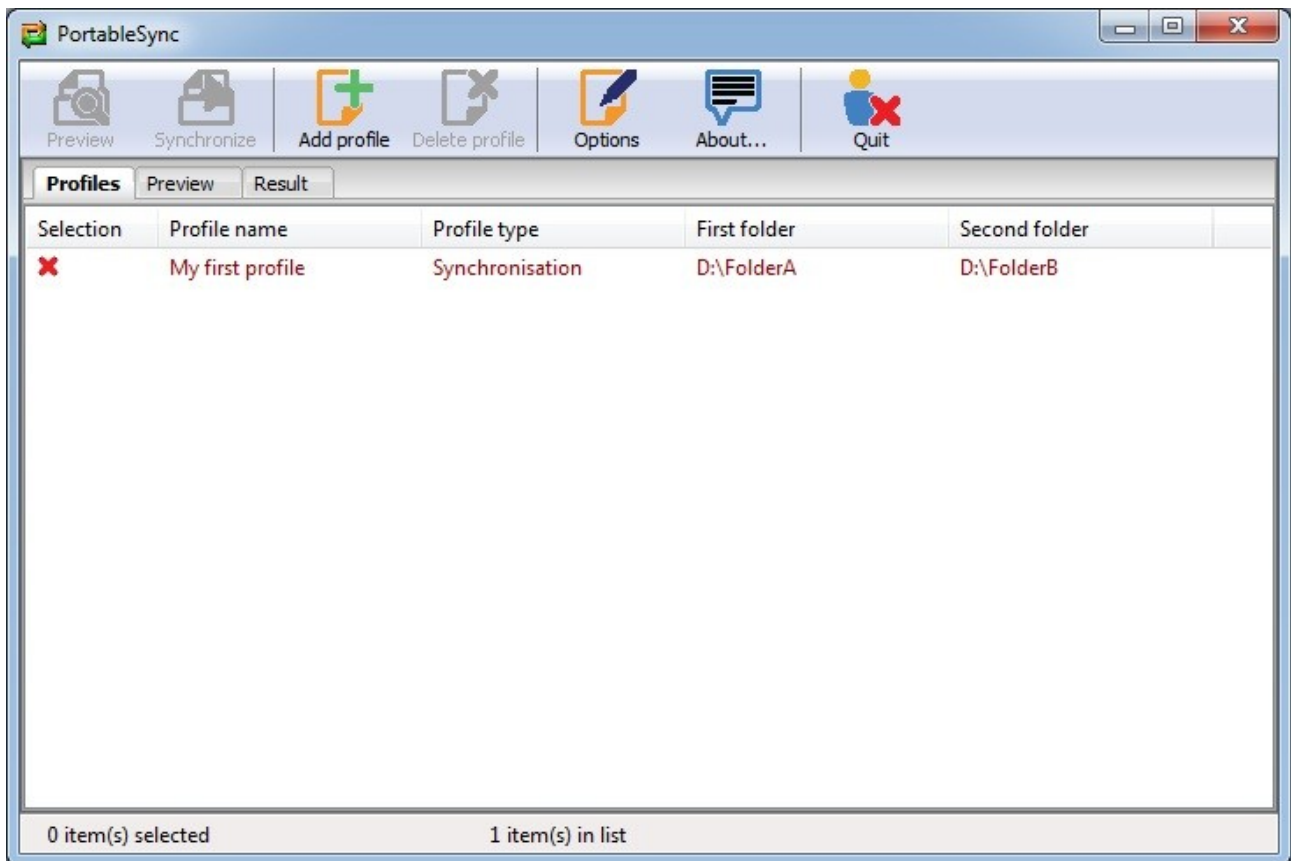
PortableSync

Preview Synchronize Add profile Delete profile Options About... Quit

Profiles Preview Result

| Selection | Profile name | Profile type | First folder | Second folder |
|---|---|---|---|---|
| ✖ | My first profile | Synchronisation | D:\FolderA | D:\FolderB |

0 item(s) selected 1 item(s) in list